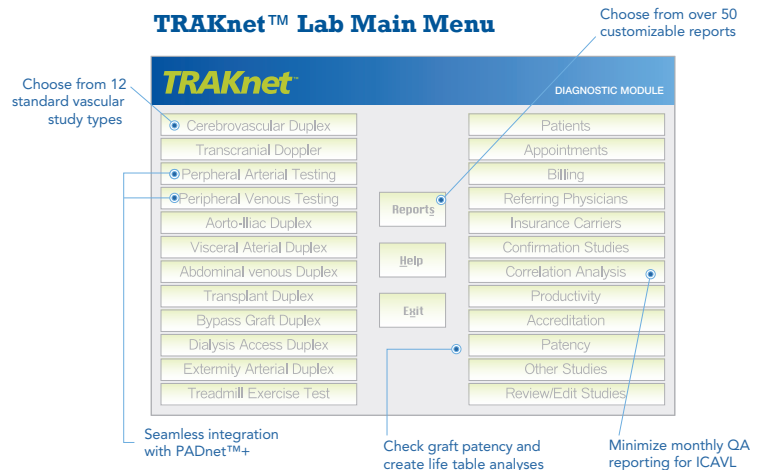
TRAKnet™ Lab Main Menu

Choose from over 50 customizable reports

Choose from 12 standard vascular study types

TRAKnet™

DIAGNOSTIC MODULE

Cerebrovascular Duplex
Transcranial Doppler
Peripheral Arterial Testing
Peripheral Venous Testing
Aorto-Iliac Duplex
Visceral Aterial Duplex
Abdominal venous Duplex
Transplant Duplex
Bypass Graft Duplex
Dialysis Access Duplex
Extermity Arterial Duplex
Treadmill Exercise Test

Reports

Help

Exit

Patients
Appointments
Billing
Referring Physicians
Insurance Carriers
Confirmation Studies
Correlation Analysis
Productivity
Accreditation
Patency
Other Studies
Review/Edit Studies

Seamless integration with PADnet™+

Check graft patency and create life table analyses

Minimize monthly QA reporting for ICAVL